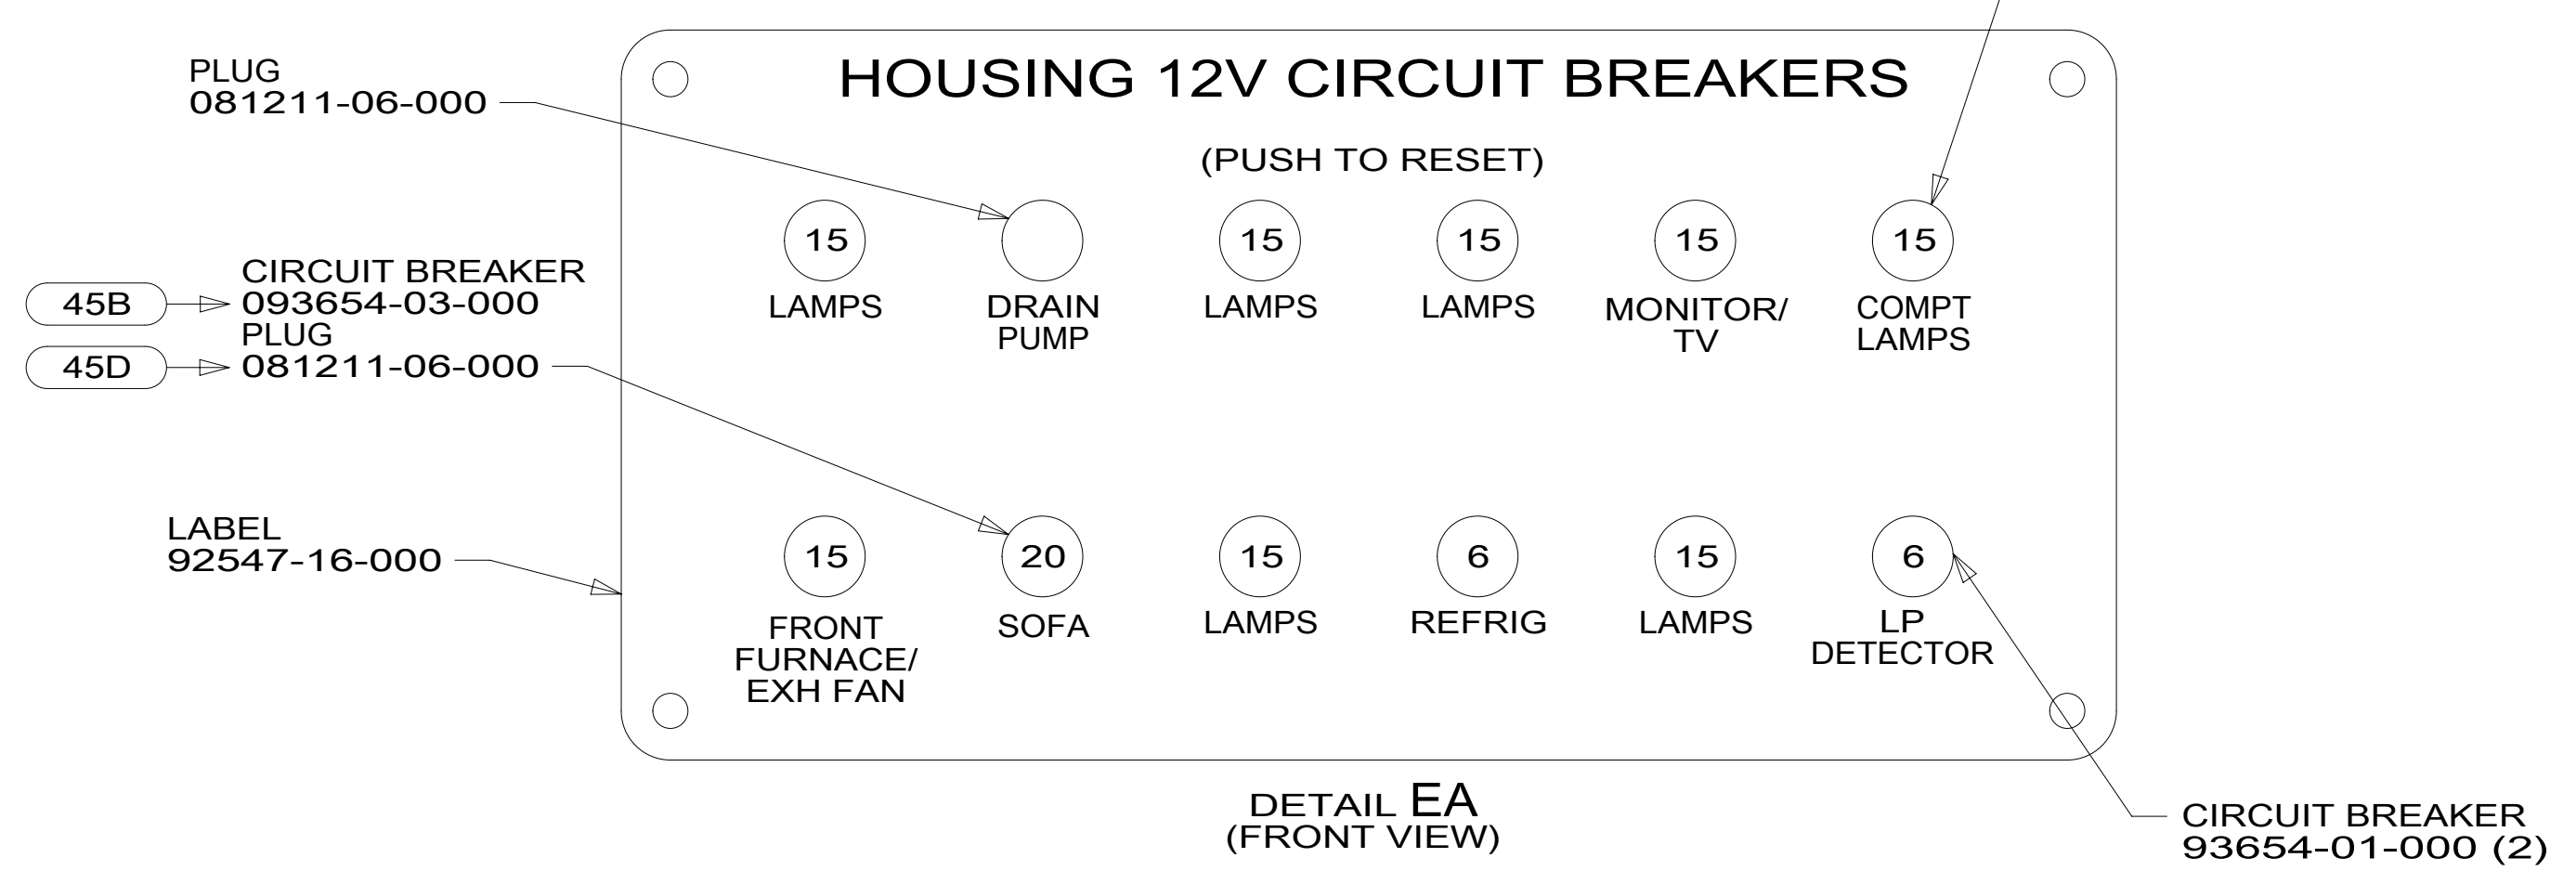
PLUG
081211-06-000

HOUSING 12V CIRCUIT BREAKERS

(PUSH TO RESET)

15
LAMPS

DRAIN
PUMP

15
LAMPS

15
LAMPS

15
MONITOR/
TV

15
COMPT
LAMPS

45B
CIRCUIT BREAKER
093654-03-000

45D
PLUG
081211-06-000

LABEL
92547-16-000

15
FRONT
FURNACE/
EXH FAN

20
SOFA

15
LAMPS

6
REFRIG

15
LAMPS

6
LP
DETECTOR

DETAIL EA
(FRONT VIEW)

CIRCUIT BREAKER
93654-01-000 (2)